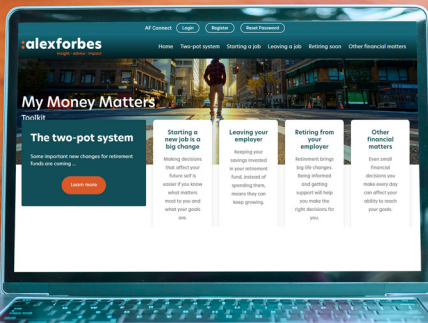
AF Connect Login Register Reset Password

:alexforbes
insight · advice · impact

Home Two-pot system Starting a job Leaving a job Retiring soon Other financial matters

My Money Matters
Toolkit

The two-pot system

Some important new changes for retirement funds are coming ...

Learn more

Starting a new job is a big change

Making decisions that affect your future self is easier if you know what matters most to you and what your goals are.

Leaving your employer

Keeping your savings invested in your retirement fund, instead of spending them, means they can keep growing.

Retiring from your employer

Retirement brings big life changes. Being informed and getting support will help you make the right decisions for you.

Other financial matters

Even small financial decisions you make every day can affect your ability to reach your goals.